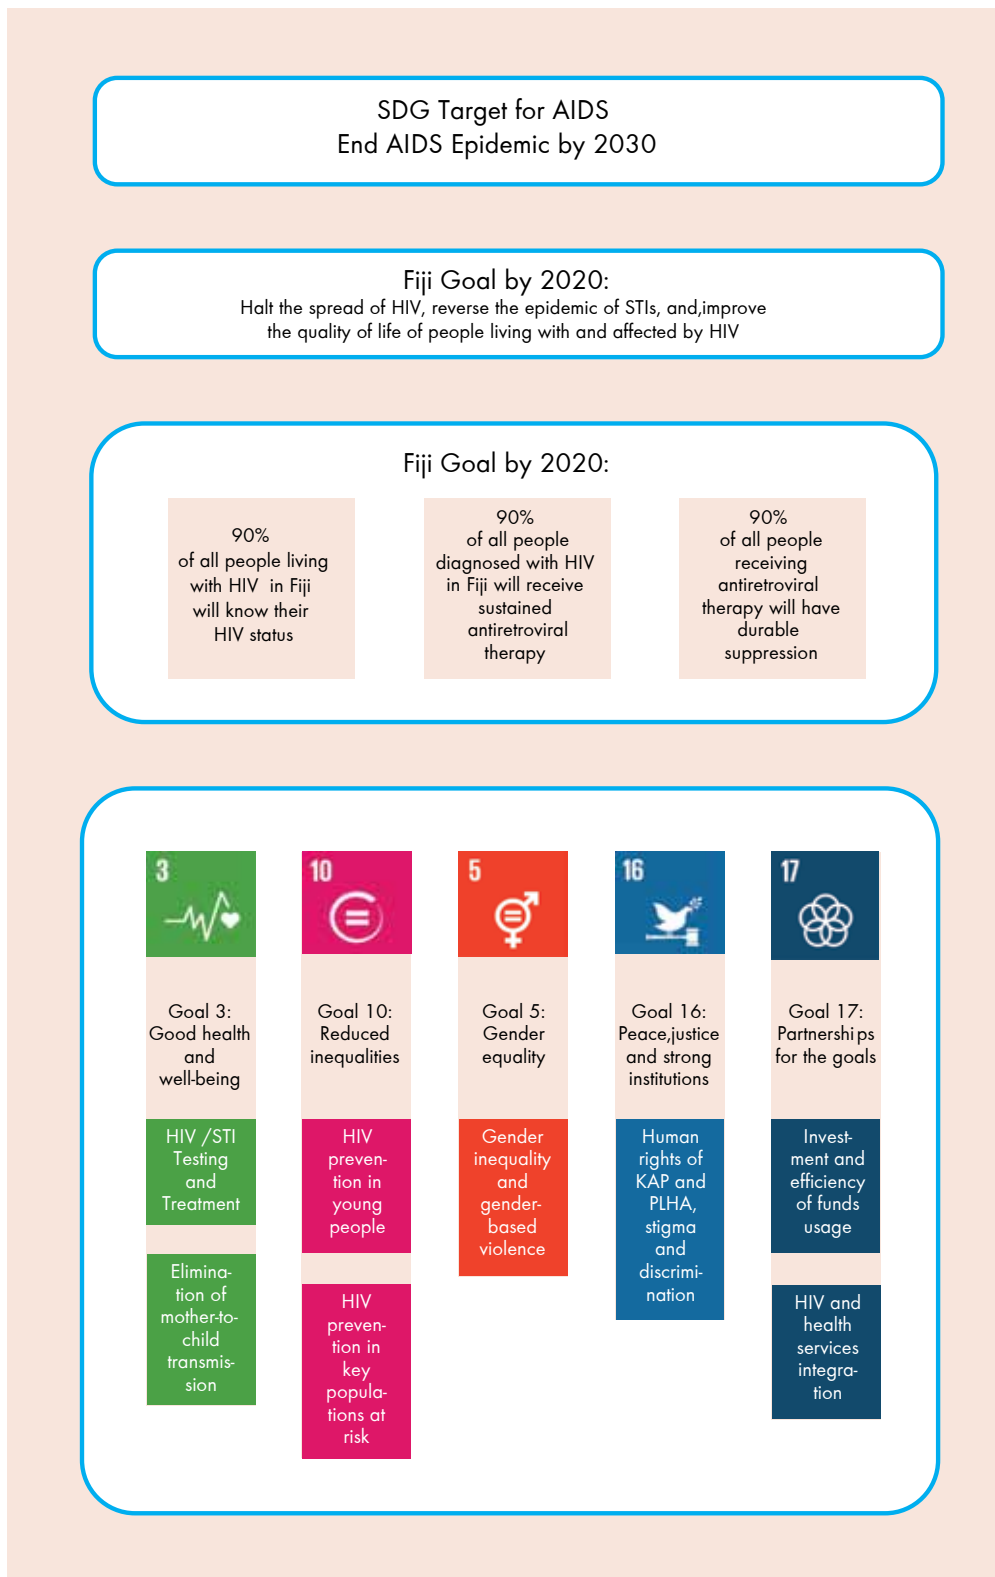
SDG Target for AIDS
End AIDS Epidemic by 2030

Fiji Goal by 2020:
Halt the spread of HIV, reverse the epidemic of STIs, and,improve the quality of life of people living with and affected by HIV

Fiji Goal by 2020:

90% of all people living with HIV in Fiji will know their HIV status

90% of all people diagnosed with HIV in Fiji will receive sustained antiretroviral therapy

90% of all people receiving antiretroviral therapy will have durable suppression

3

Goal 3: Good health and well-being

HIV /STI Testing and Treatment

Elimination of mother-to-child transmission

10

Goal 10: Reduced inequalities

HIV prevention in young people

HIV prevention in key populations at risk

5

Goal 5: Gender equality

Gender inequality and gender-based violence

16

Goal 16: Peace,justice and strong institutions

Human rights of KAP and PLHA, stigma and discrimination

17

Goal 17: Partnerships for the goals

Investment and efficiency of funds usage

HIV and health services integration